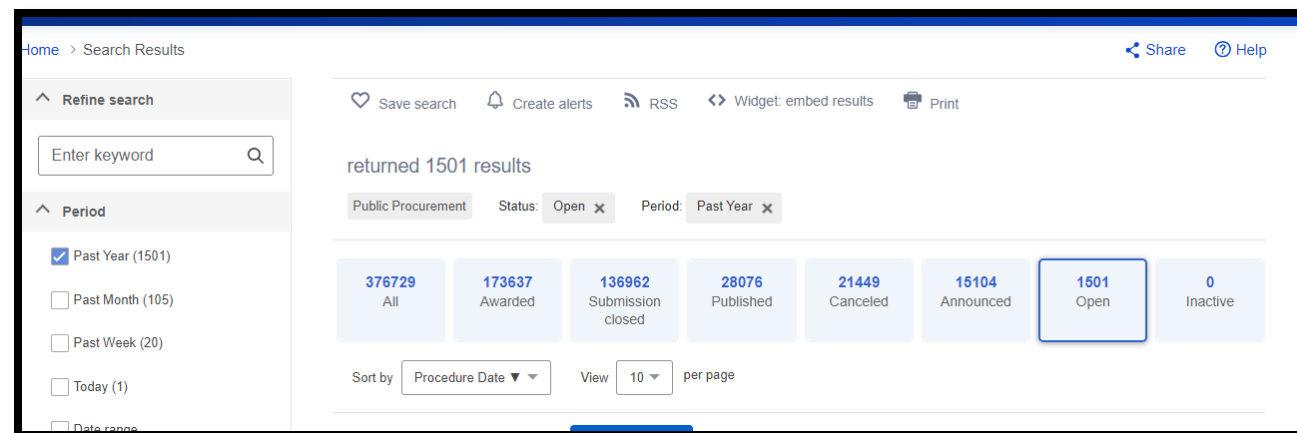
Home > Search Results

Share Help

Refine search

Enter keyword

Period

Past Year (1501)

Past Month (105)

Past Week (20)

Today (1)

Date range

Save search Create alerts RSS Widget: embed results Print

returned 1501 results

Public Procurement Status: Open × Period: Past Year ×

| 376729 All | 173637 Awarded | 136962 Submission closed | 28076 Published | 21449 Canceled | 15104 Announced | 1501 Open | 0 Inactive |
|---|---|---|---|---|---|---|---|

Sort by Procedure Date ▼ View 10 per page